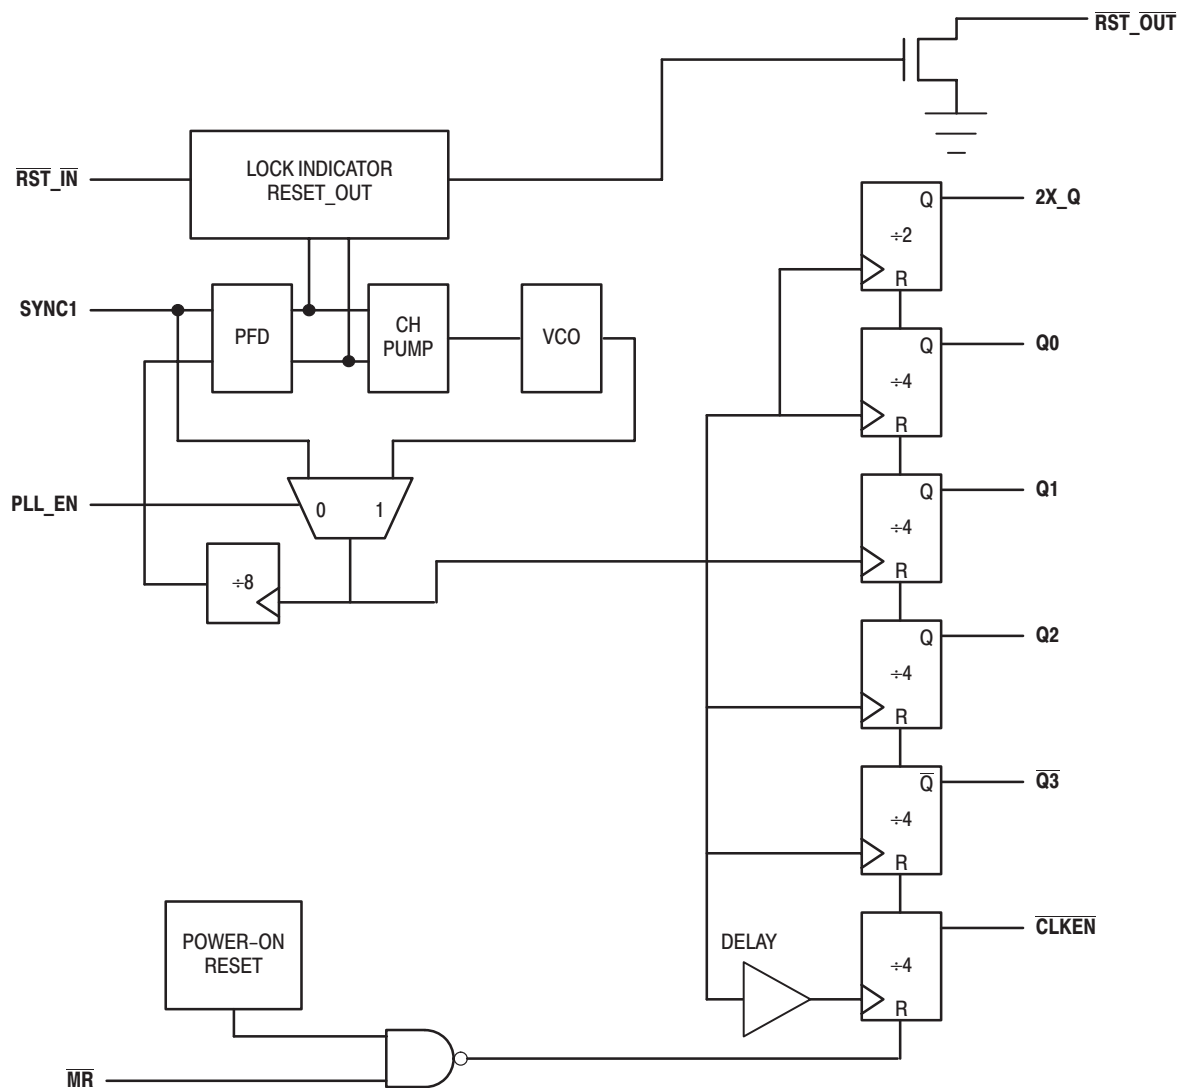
$\overline{RST\_OUT}$

$\overline{RST\_IN}$

LOCK INDICATOR RESET_OUT

SYNC1

PFD

CH PUMP

VCO

PLL_EN

0

1

÷8

Q

÷2

R

2X_Q

Q

÷4

R

Q0

Q

÷4

R

Q1

Q

÷4

R

Q2

$\overline{Q}$

÷4

R

$\overline{Q3}$

DELAY

÷4

R

$\overline{CLKEN}$

POWER-ON RESET

$\overline{MR}$